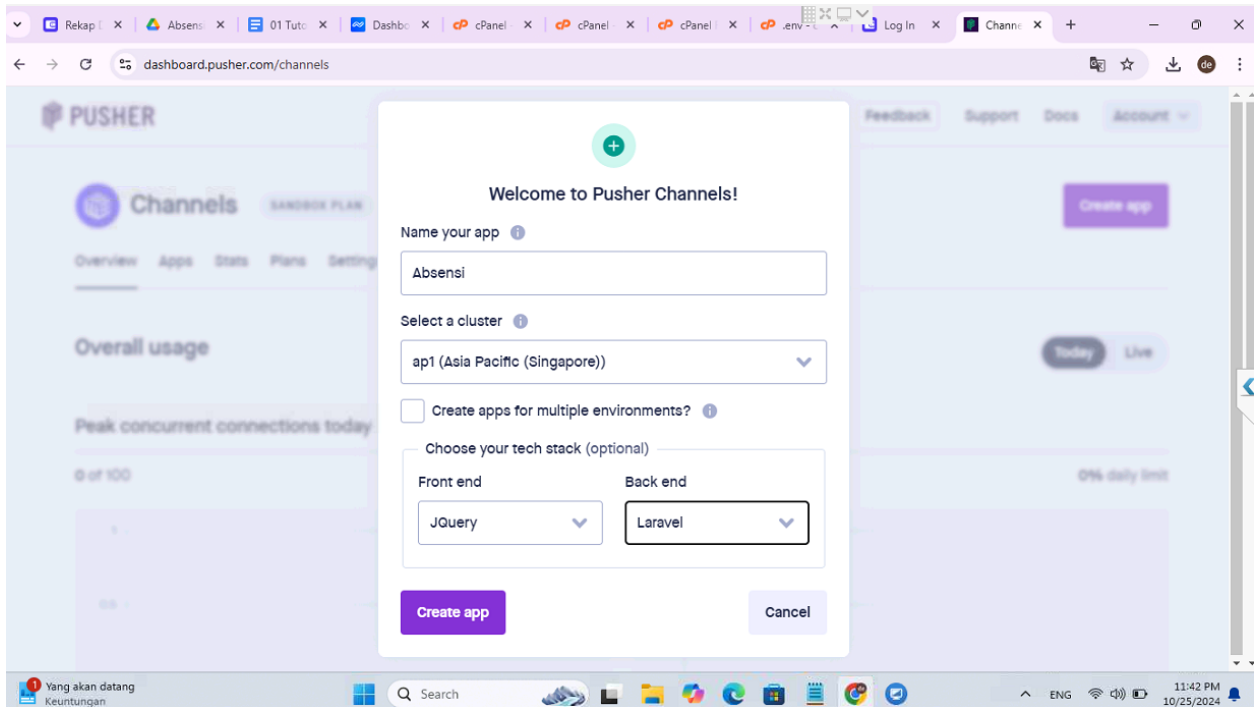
Rekap | Absens | 01 Tuto | Dashbo | cPanel | cPanel | cPanel | .env | Log In | Channe

dashboard.pusher.com/channels

PUSHER

Feedback Support Docs Account

Channels SANDBOX PLAN

Create app

Overview Apps Stats Plans Settings

Overall usage

Today Live

Peak concurrent connections today

0 of 100

0% daily limit

Welcome to Pusher Channels!

Name your app

Absensi

Select a cluster

ap1 (Asia Pacific (Singapore))

Create apps for multiple environments?

Choose your tech stack (optional)

Front end

JQuery

Back end

Laravel

Create app

Cancel

1 Yang akan datang
Keuntungan

Search

ENG

11:42 PM
10/25/2024